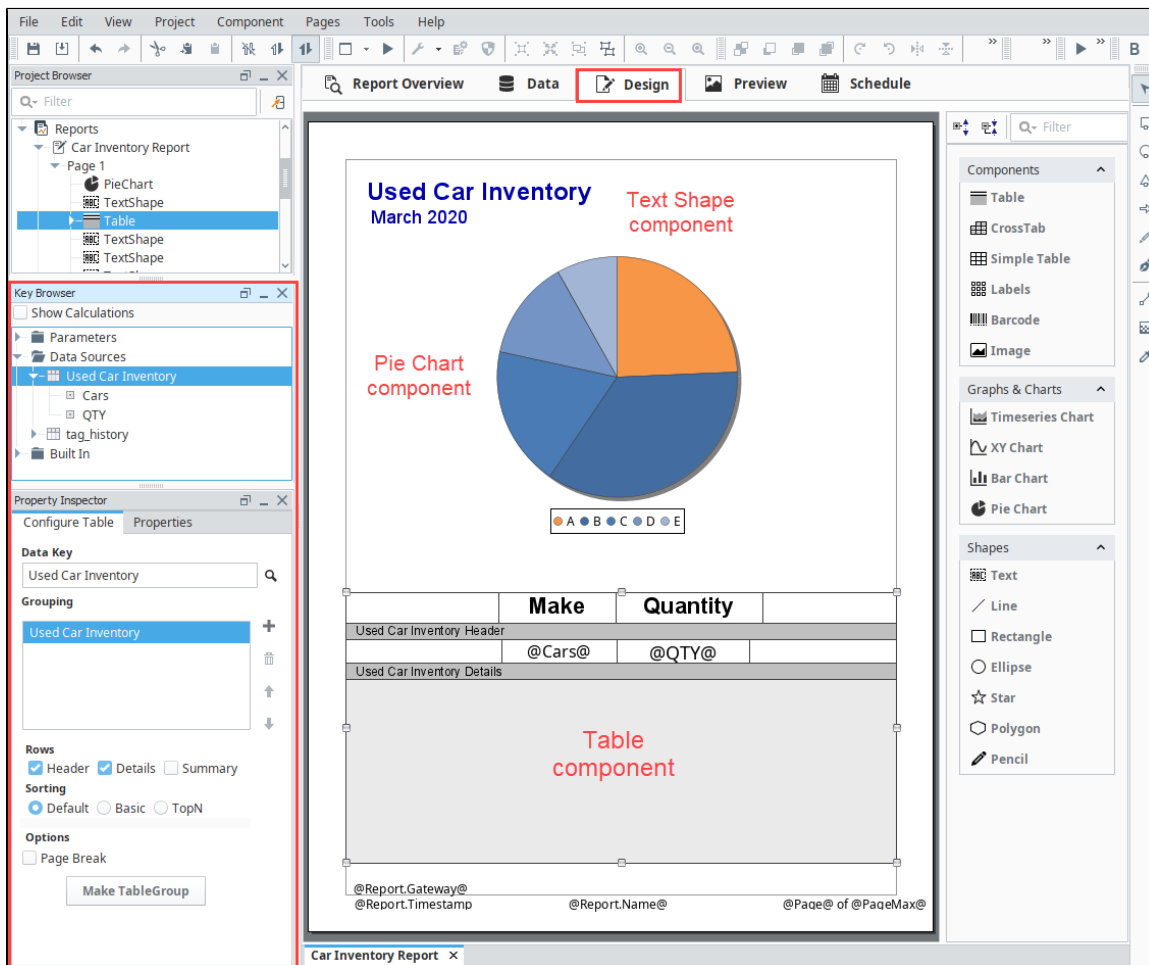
File Edit View Project Component Pages Tools Help

Project Browser
Filter
Reports
Car Inventory Report
Page 1
PieChart
TextShape
Table
TextShape
TextShape

Key Browser
Show Calculations
Parameters
Data Sources
Used Car Inventory
Cars
QTY
tag_history
Built In

Property Inspector
Configure Table Properties
Data Key
Used Car Inventory
Grouping
Used Car Inventory
Rows
Header Details Summary
Sorting
Default Basic TopN
Options
Page Break
Make TableGroup

Report Overview Data Design Preview Schedule

Used Car Inventory
March 2020
Text Shape component
Pie Chart component
A B C D E

| | Make | Quantity | |
|---|---|---|---|
| Used Car Inventory Header | | | |
| | @Cars@ | @QTY@ | |
| Used Car Inventory Details | | | |

Table component

@Report.Gateway@
@Report.Timestamp @Report.Name@ @Page@ of @PageMax@

Car Inventory Report

Filter
Components
Table
CrossTab
Simple Table
Labels
Barcode
Image
Graphs & Charts
Timeseries Chart
XY Chart
Bar Chart
Pie Chart
Shapes
Text
Line
Rectangle
Ellipse
Star
Polygon
Pencil